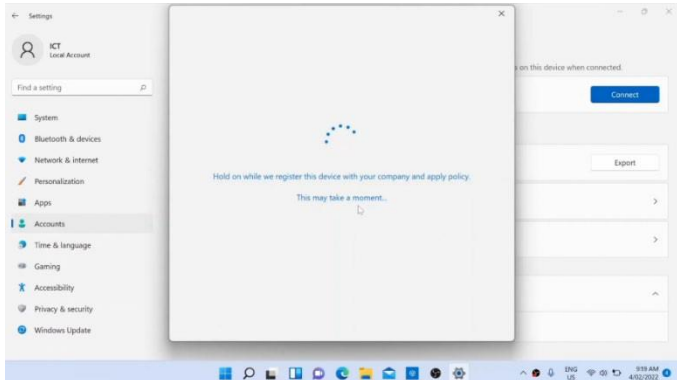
Settings

ICT
Local Account

Find a setting

System
Bluetooth & devices
Network & internet
Personalization
Apps
Accounts
Time & language
Gaming
Accessibility
Privacy & security
Windows Update

s on this device when connected.

Connect

Export

Hold on while we register this device with your company and apply policy.

This may take a moment...

ENG
US

9:19 AM
4/02/2022